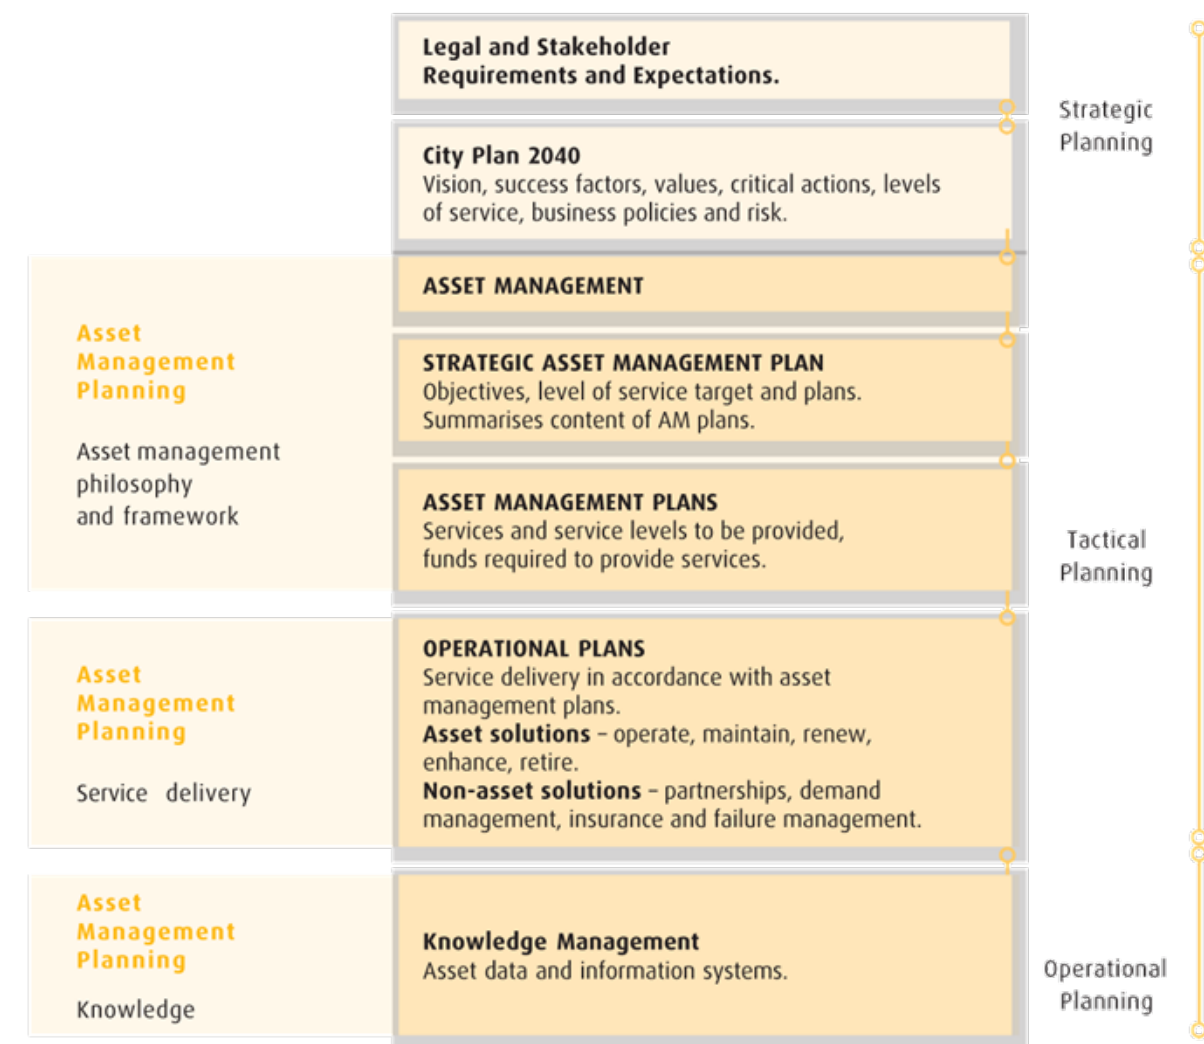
Legal and Stakeholder Requirements and Expectations.

Strategic Planning

City Plan 2040
Vision, success factors, values, critical actions, levels of service, business policies and risk.

Asset Management Planning

Asset management philosophy and framework

ASSET MANAGEMENT

STRATEGIC ASSET MANAGEMENT PLAN
Objectives, level of service target and plans. Summarises content of AM plans.

ASSET MANAGEMENT PLANS
Services and service levels to be provided, funds required to provide services.

Tactical Planning

Asset Management Planning

Service delivery

OPERATIONAL PLANS
Service delivery in accordance with asset management plans.
**Asset solutions** – operate, maintain, renew, enhance, retire.
**Non-asset solutions** – partnerships, demand management, insurance and failure management.

Asset Management Planning

Knowledge

Knowledge Management
Asset data and information systems.

Operational Planning